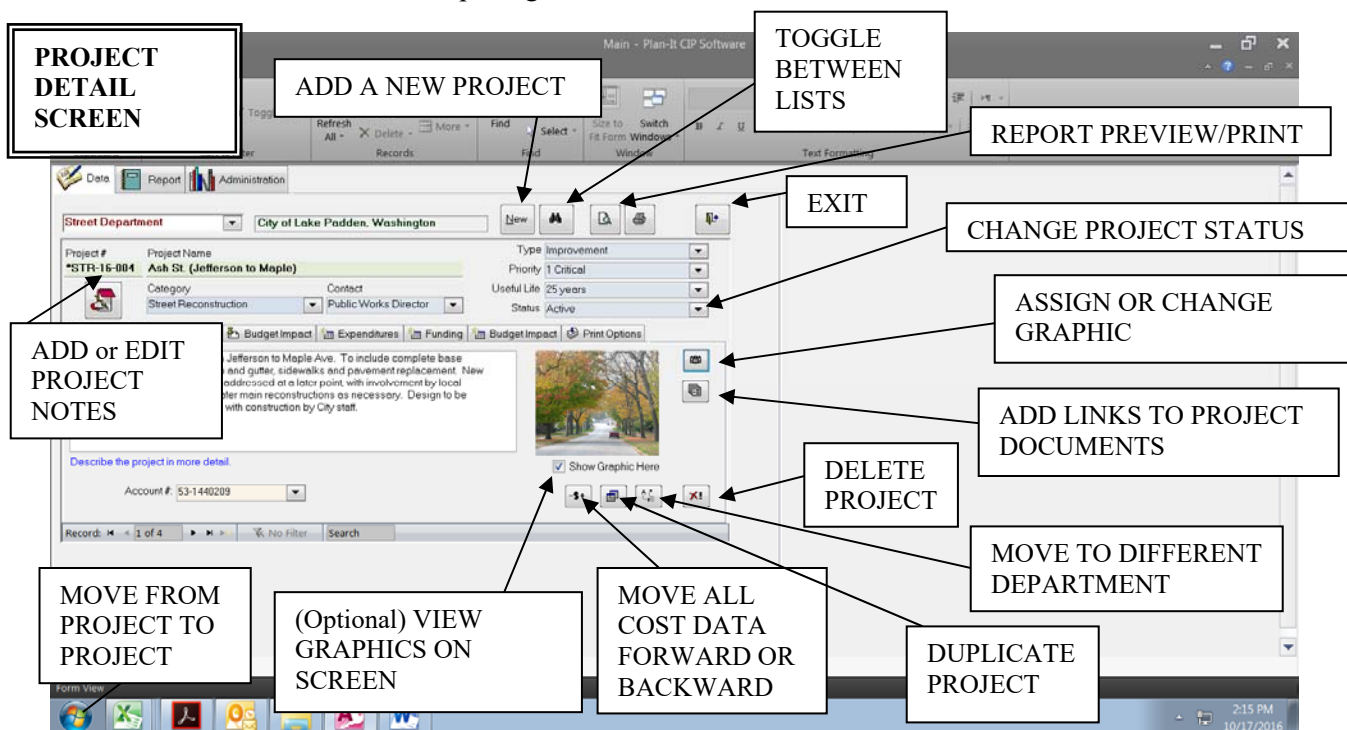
PROJECT DETAIL SCREEN

ADD A NEW PROJECT

TOGGLE BETWEEN LISTS

Main - Plan-It CIP Software

REPORT PREVIEW/PRINT

Refresh All · Delete · More · Find · Select · Size to Fit Form · Switch Windows · Records · Find · Window · Text Formatting

Data · Report · Administration

EXIT

Street Department · City of Lake Padden, Washington · New

CHANGE PROJECT STATUS

Project # *STR-16-004 · Project Name: Ash St. (Jefferson to Maple)
Category: Street Reconstruction · Contact: Public Works Director
Type: Improvement · Priority: 1 Critical · Useful Life: 25 years · Status: Active

ASSIGN OR CHANGE GRAPHIC

Budget Impact · Expenditures · Funding · Budget Impact · Print Options

ADD or EDIT PROJECT NOTES

Jefferson to Maple Ave. To include complete base and gutter, sidewalks and pavement replacement. New addressed at a later point, with involvement by local ter main reconstructions as necessary. Design to be with construction by City staff.

ADD LINKS TO PROJECT DOCUMENTS

Describe the project in more detail.

Show Graphic Here

DELETE PROJECT

Account #: 53-1440209

Record: 1 of 4 · No Filter · Search

MOVE TO DIFFERENT DEPARTMENT

MOVE FROM PROJECT TO PROJECT

(Optional) VIEW GRAPHICS ON SCREEN

MOVE ALL COST DATA FORWARD OR BACKWARD

DUPLICATE PROJECT

Form View

2:15 PM
10/17/2016